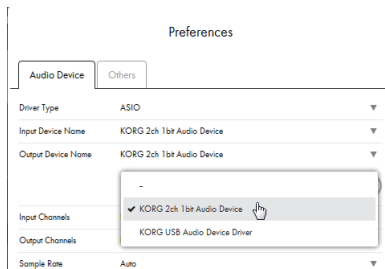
Preferences

Audio Device

Others

Driver Type

ASIO

Input Device Name

KORG 2ch 1bit Audio Device

Output Device Name

KORG 2ch 1bit Audio Device

-

✔ KORG 2ch 1bit Audio Device

KORG USB Audio Device Driver

Input Channels

Output Channels

Sample Rate

Auto